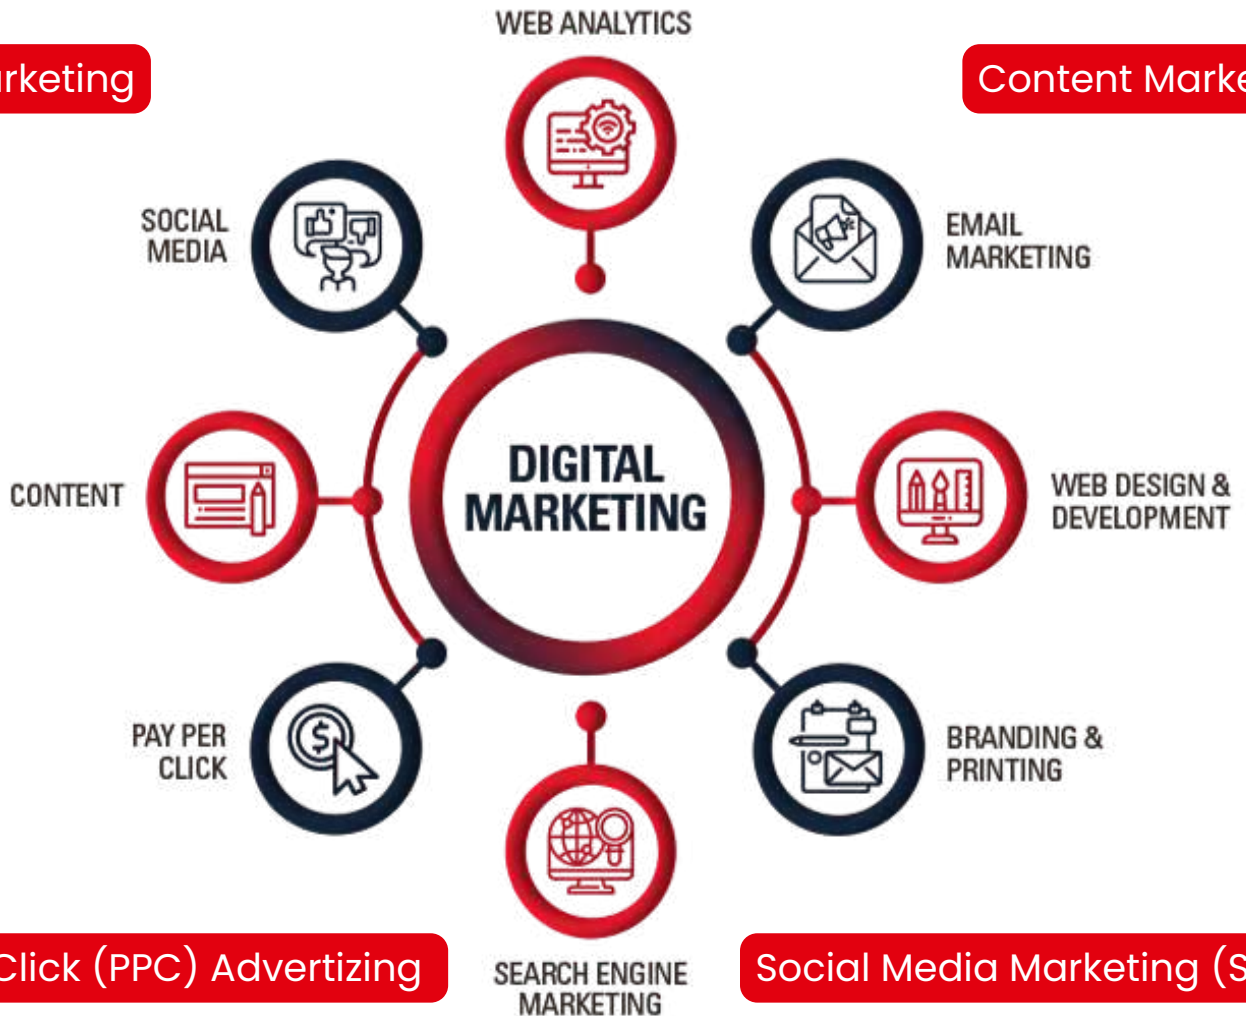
WEB ANALYTICS

rketing

Content Marke

SOCIAL MEDIA

EMAIL MARKETING

CONTENT

DIGITAL MARKETING

WEB DESIGN & DEVELOPMENT

PAY PER CLICK

BRANDING & PRINTING

Click (PPC) Advertizing

SEARCH ENGINE MARKETING

Social Media Marketing (S